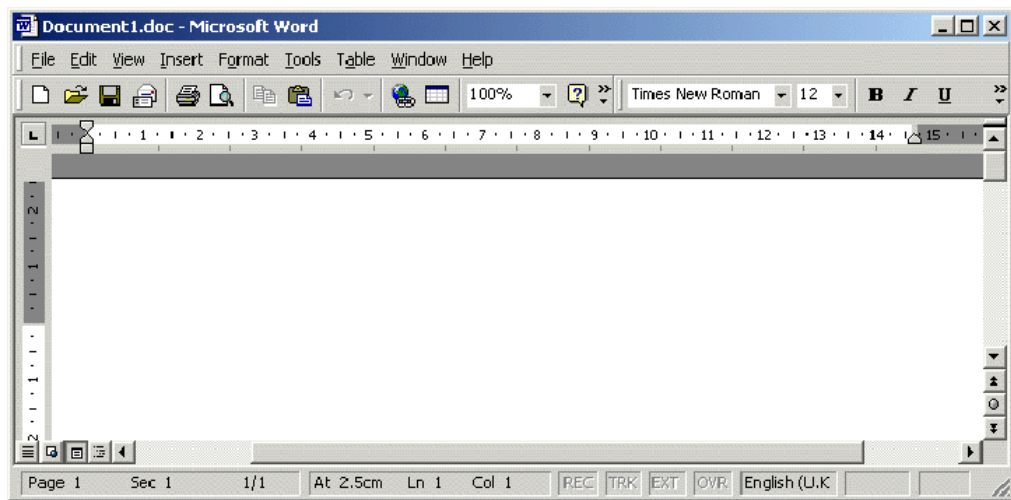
Document1.doc - Microsoft Word

File Edit View Insert Format Tools Table Window Help

100% Times New Roman 12 B I U

1 2 3 4 5 6 7 8 9 10 11 12 13 14 15

2 1 1 2

Page 1 Sec 1 1/1 At 2.5cm Ln 1 Col 1 REC TRK EXT OVR English (U.K